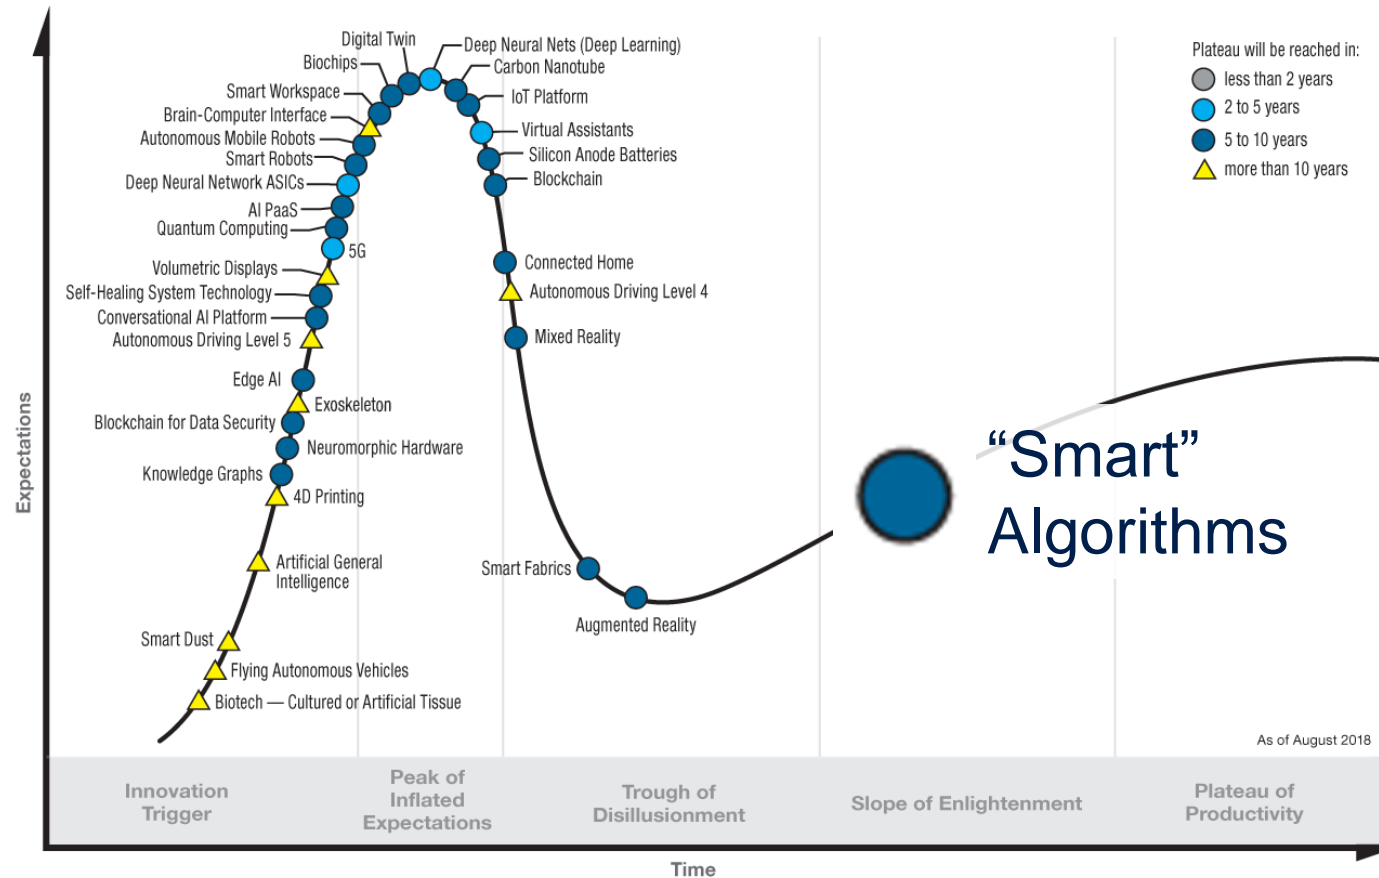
Expectations

Digital Twin
Biochips
Smart Workspace
Brain-Computer Interface
Autonomous Mobile Robots
Smart Robots
Deep Neural Network ASICs
AI PaaS
Quantum Computing
5G
Volumetric Displays
Self-Healing System Technology
Conversational AI Platform
Autonomous Driving Level 5
Edge AI
Exoskeleton
Blockchain for Data Security
Neuromorphic Hardware
Knowledge Graphs
4D Printing
Artificial General Intelligence
Smart Dust
Flying Autonomous Vehicles
Biotech — Cultured or Artificial Tissue

Deep Neural Nets (Deep Learning)
Carbon Nanotube
IoT Platform
Virtual Assistants
Silicon Anode Batteries
Blockchain
Connected Home
Autonomous Driving Level 4
Mixed Reality
Smart Fabrics
Augmented Reality

Plateau will be reached in:
less than 2 years
2 to 5 years
5 to 10 years
more than 10 years

“Smart” Algorithms

As of August 2018

Innovation Trigger
Peak of Inflated Expectations
Trough of Disillusionment
Slope of Enlightenment
Plateau of Productivity

Time